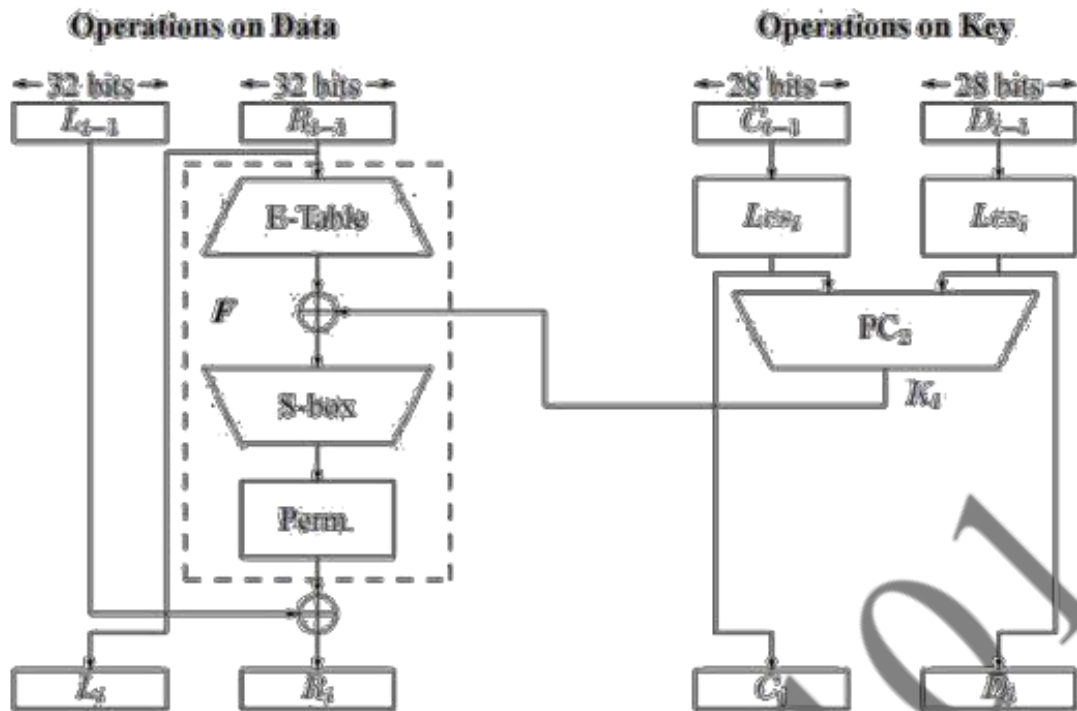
Operations on Data

Operations on Key

32 bits

32 bits

28 bits

28 bits

$L_{i-1}$

$R_{i-1}$

$C_{i-1}$

$D_{i-1}$

E-Table

$Ls_i$

$Ls_i$

$F$

PC$_2$

S-box

$K_i$

Perm.

$L_i$

$R_i$

$C_i$

$D_i$